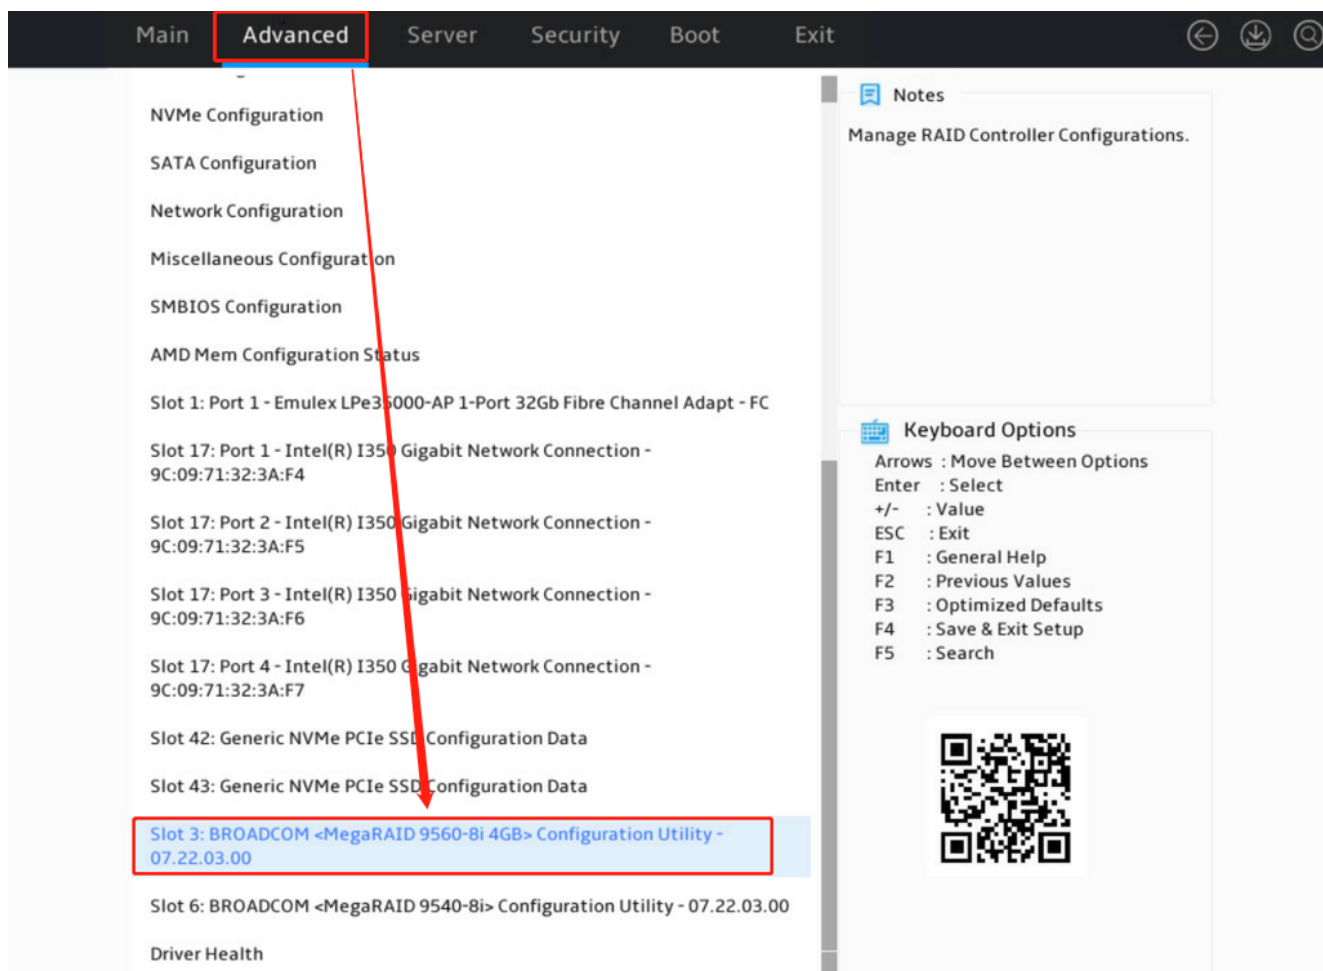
Main Advanced Server Security Boot Exit

NVMe Configuration

SATA Configuration

Network Configuration

Miscellaneous Configuration

SMBIOS Configuration

AMD Mem Configuration Status

Slot 1: Port 1 - Emulex LPe35000-AP 1-Port 32Gb Fibre Channel Adapt - FC

Slot 17: Port 1 - Intel(R) I350 Gigabit Network Connection - 9C:09:71:32:3A:F4

Slot 17: Port 2 - Intel(R) I350 Gigabit Network Connection - 9C:09:71:32:3A:F5

Slot 17: Port 3 - Intel(R) I350 Gigabit Network Connection - 9C:09:71:32:3A:F6

Slot 17: Port 4 - Intel(R) I350 Gigabit Network Connection - 9C:09:71:32:3A:F7

Slot 42: Generic NVMe PCIe SSD Configuration Data

Slot 43: Generic NVMe PCIe SSD Configuration Data

Slot 3: BROADCOM <MegaRAID 9560-8i 4GB> Configuration Utility - 07.22.03.00

Slot 6: BROADCOM <MegaRAID 9540-8i> Configuration Utility - 07.22.03.00

Driver Health

Notes

Manage RAID Controller Configurations.

Keyboard Options

Arrows : Move Between Options
Enter : Select
+/- : Value
ESC : Exit
F1 : General Help
F2 : Previous Values
F3 : Optimized Defaults
F4 : Save & Exit Setup
F5 : Search